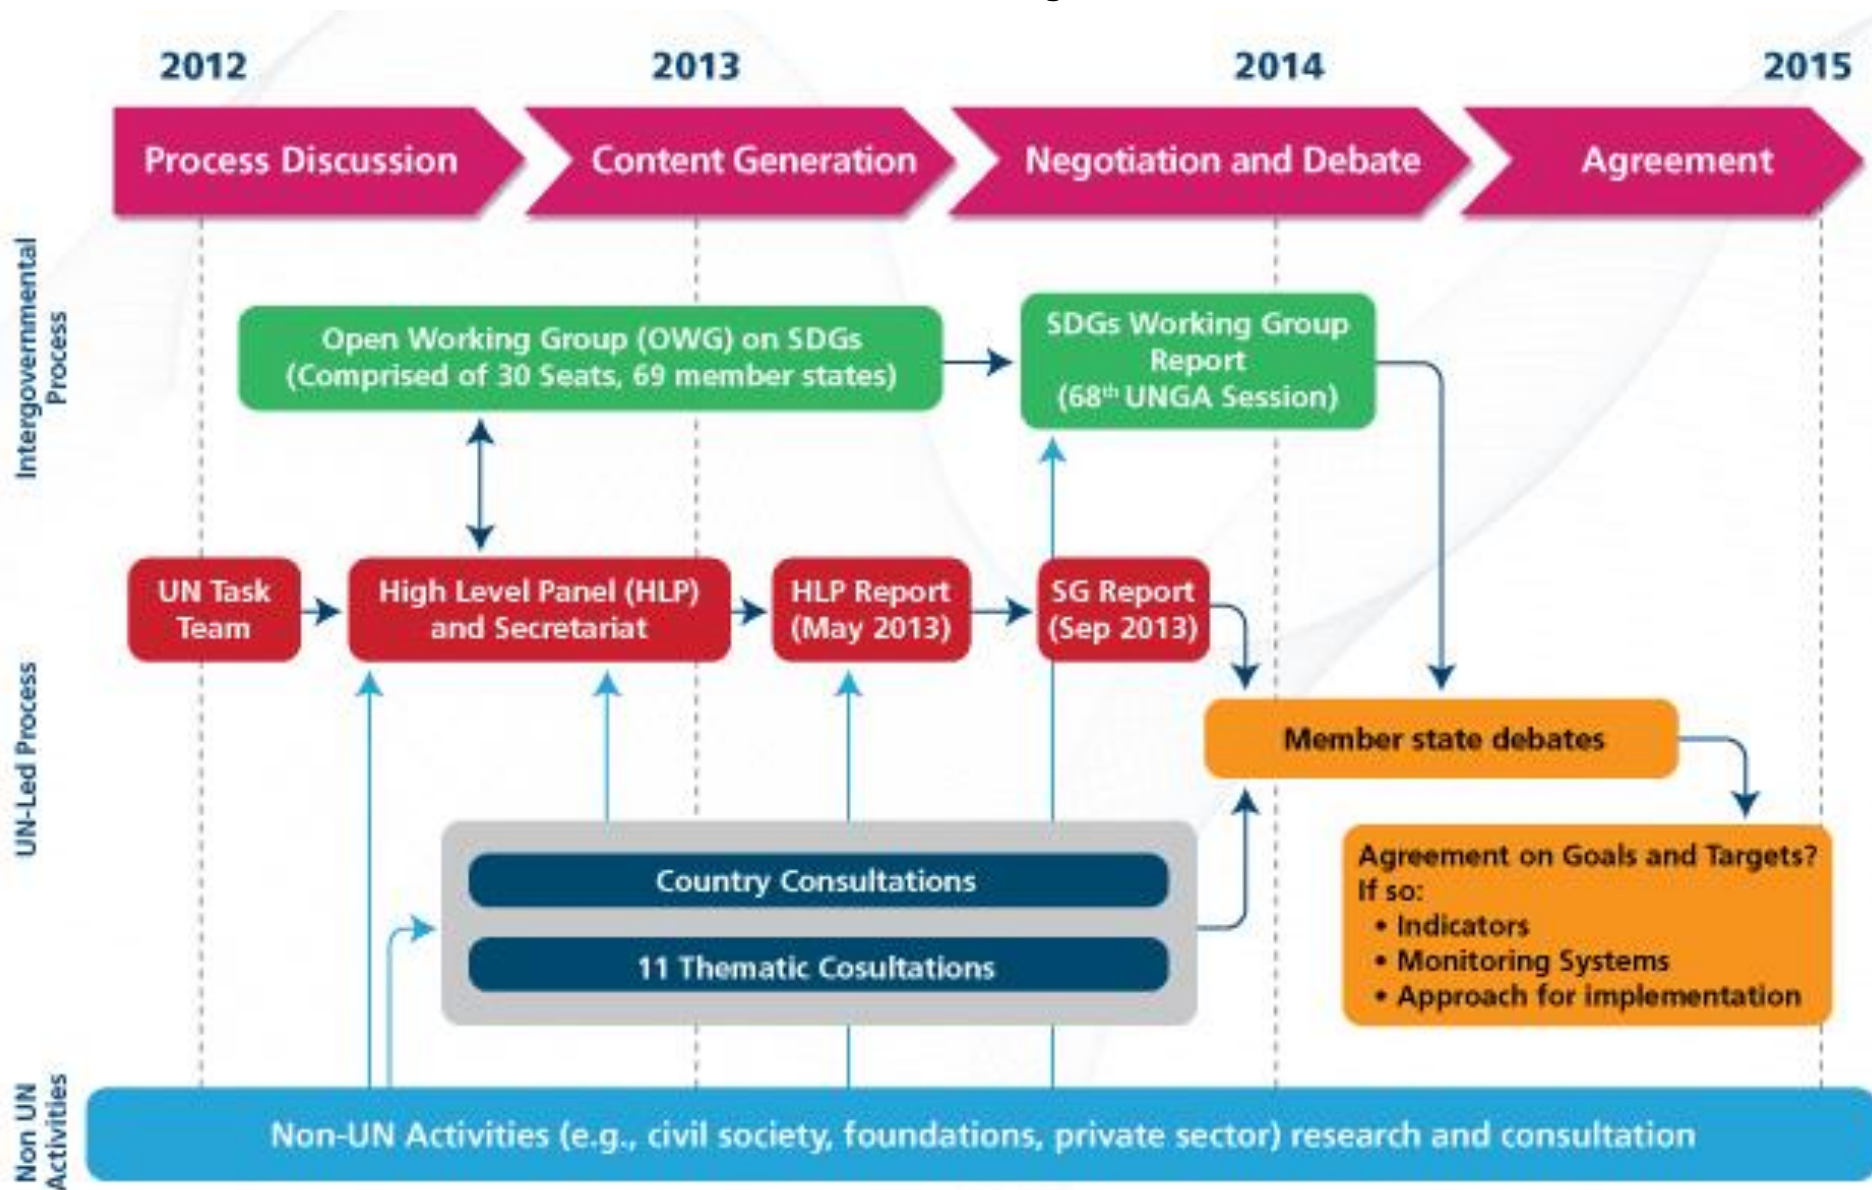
2012 2013 2014 2015

Process Discussion

Content Generation

Negotiation and Debate

Agreement

Intergovernmental Process

Open Working Group (OWG) on SDGs (Comprised of 30 Seats, 69 member states)

SDGs Working Group Report ($68^{th}$ UNGA Session)

UN-Led Process

UN Task Team

High Level Panel (HLP) and Secretariat

HLP Report (May 2013)

SG Report (Sep 2013)

Member state debates

Country Consultations

11 Thematic Cosultations

Agreement on Goals and Targets? If so:
• Indicators
• Monitoring Systems
• Approach for implementation

Non UN Activities

Non-UN Activities (e.g., civil society, foundations, private sector) research and consultation